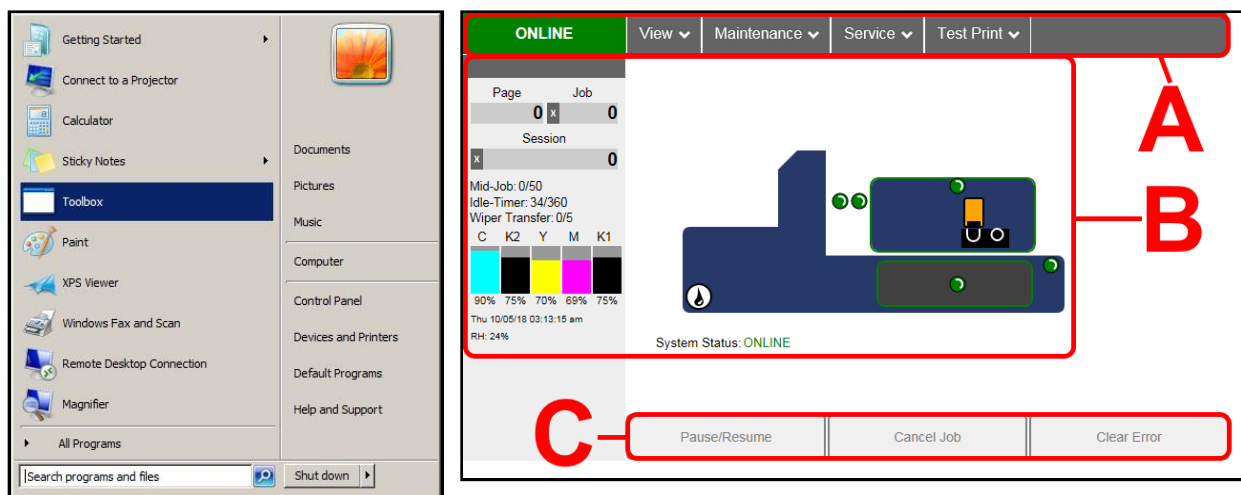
Getting Started
Connect to a Projector
Calculator
Sticky Notes
Toolbox
Paint
XPS Viewer
Windows Fax and Scan
Remote Desktop Connection
Magnifier
All Programs
Search programs and files

Documents
Pictures
Music
Computer
Control Panel
Devices and Printers
Default Programs
Help and Support
Shut down

ONLINE
View
Maintenance
Service
Test Print

Page
Job
0 x 0
Session
x 0
Mid-Job: 0/50
Idle-Timer: 34/360
Wiper Transfer: 0/5

| C | K2 | Y | M | K1 |
|---|---|---|---|---|
| 90% | 75% | 70% | 69% | 75% |

Thu 10/05/18 03:13:15 am
RH: 24%

System Status: ONLINE

A
B
C

Pause/Resume
Cancel Job
Clear Error